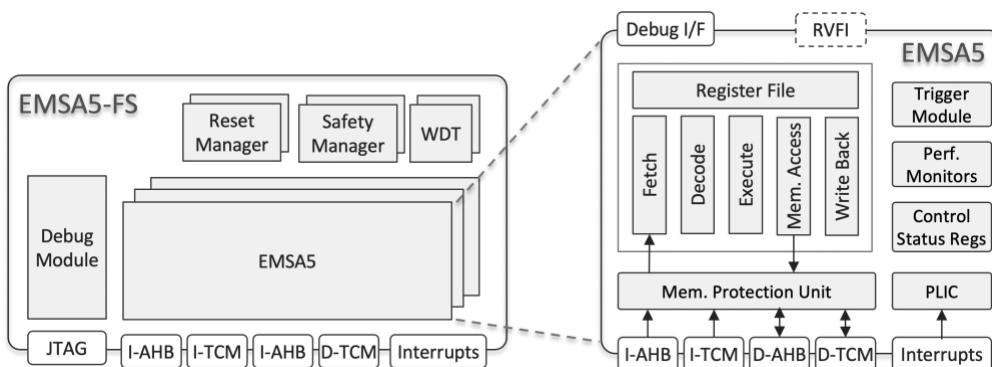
EMSA5-FS

Reset Manager

Safety Manager

WDT

Debug Module

EMSA5

JTAG

I-AHB

I-TCM

I-AHB

D-TCM

Interrupts

Debug I/F

RVFI

EMSA5

Register File

Fetch

Decode

Execute

Mem. Access

Write Back

Trigger Module

Perf. Monitors

Control Status Regs

Mem. Protection Unit

PLIC

I-AHB

I-TCM

D-AHB

D-TCM

Interrupts